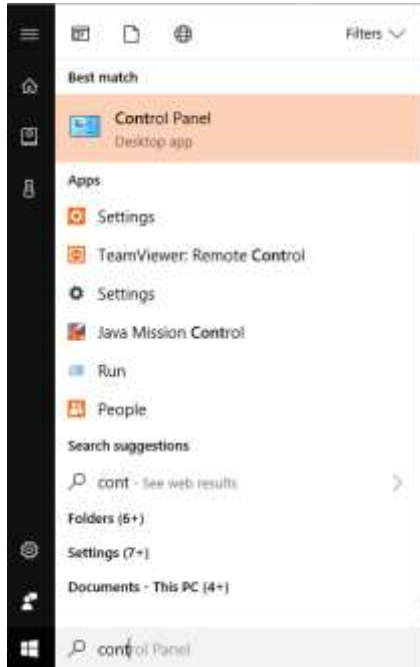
Filters

Best match

Control Panel
Desktop app

Apps

Settings

TeamViewer: Remote Control

Settings

Java Mission Control

Run

People

Search suggestions

cont - See web results

Folders (6+)

Settings (7+)

Documents - This PC (4+)

control Panel